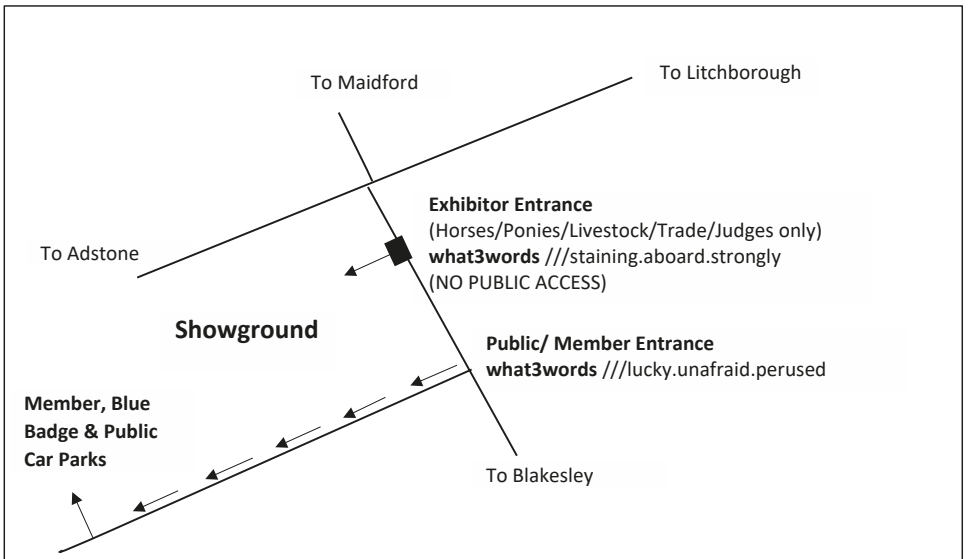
To Maidford

To Litchborough

Exhibitor Entrance
(Horses/Ponies/Livestock/Trade/Judges only)
what3words ///staining.aboard.strongly
(NO PUBLIC ACCESS)

To Adstone

Showground

Public/ Member Entrance
what3words ///lucky.unafraid.perused

Member, Blue Badge & Public Car Parks

To Blakesley